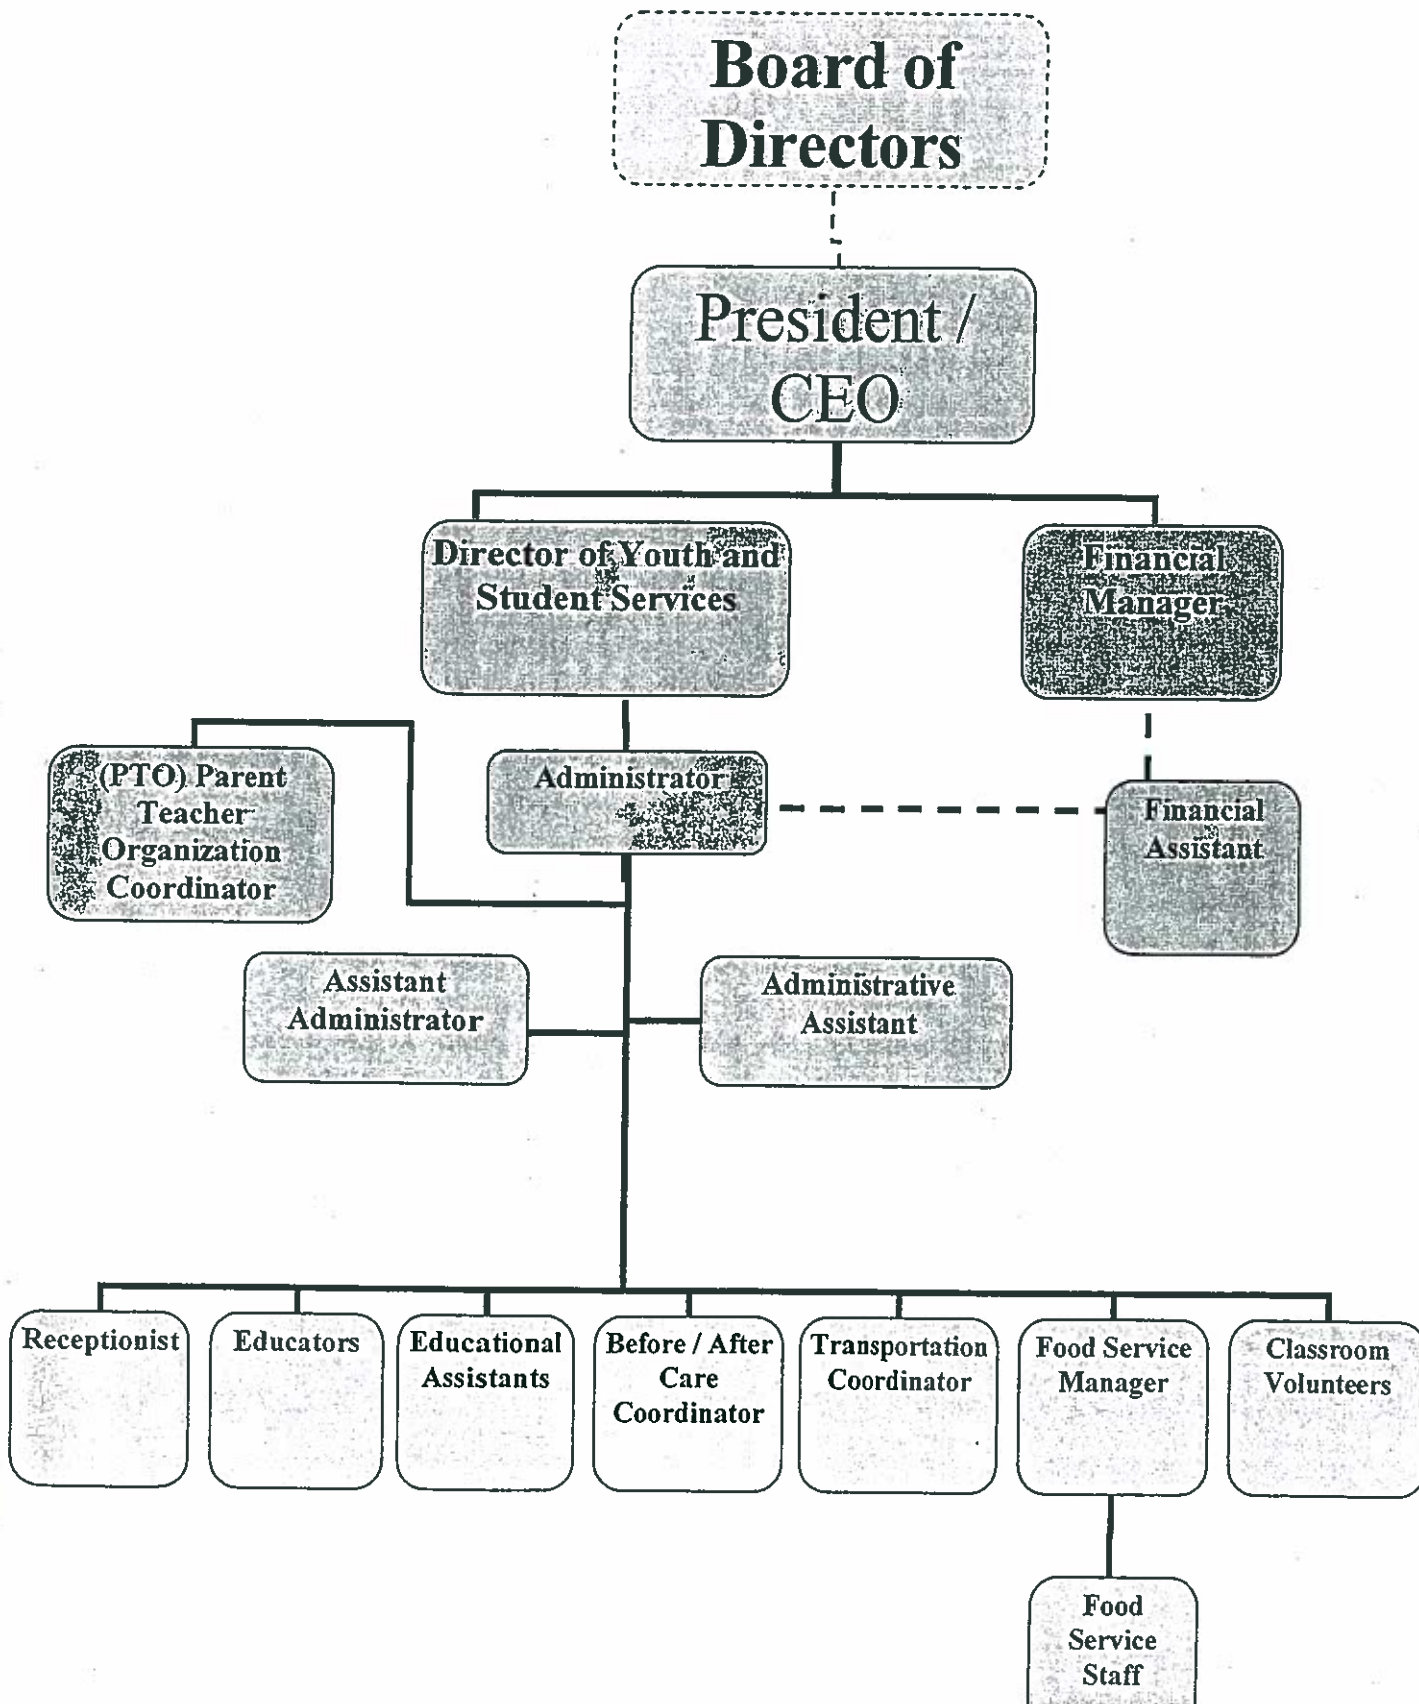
Board of Directors

President / CEO

Director of Youth and Student Services

Financial Manager

(PTO) Parent Teacher Organization Coordinator

Administrator

Financial Assistant

Assistant Administrator

Administrative Assistant

Receptionist

Educators

Educational Assistants

Before / After Care Coordinator

Transportation Coordinator

Food Service Manager

Classroom Volunteers

Food Service Staff